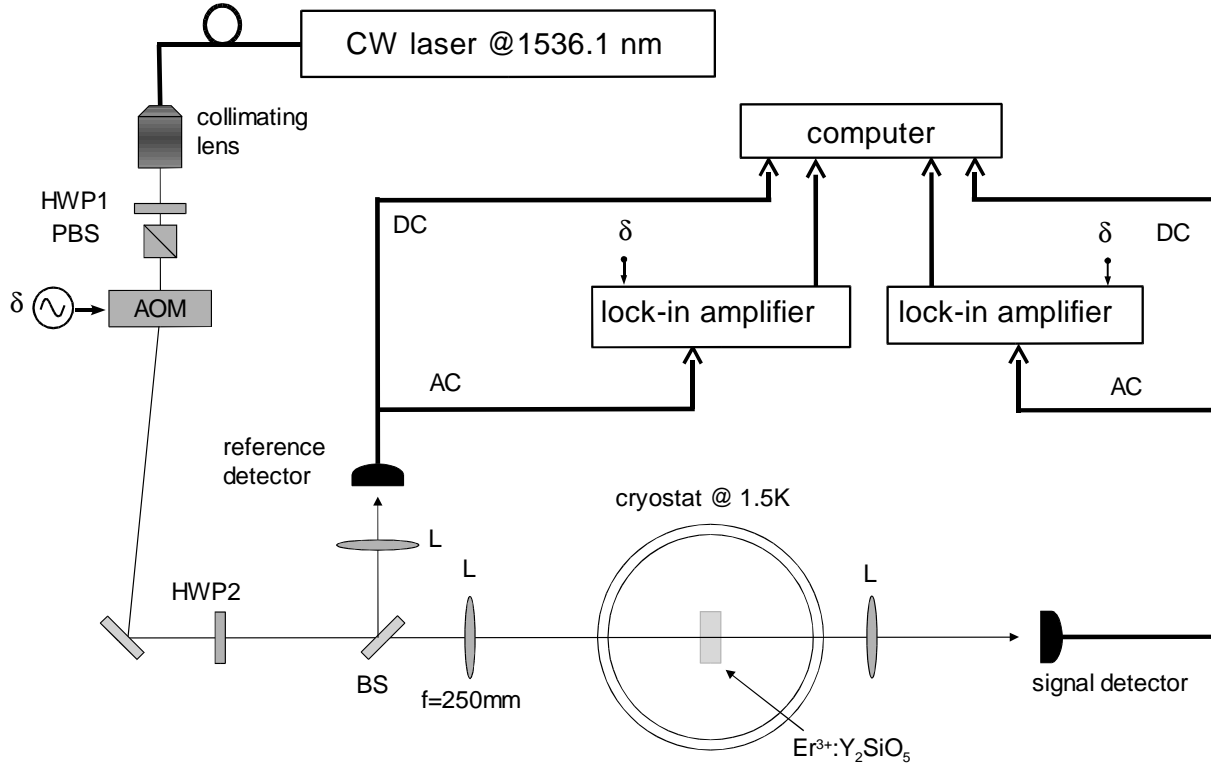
CW laser @1536.1 nm

collimating lens

computer

HWP1

PBS

DC

$\delta$

$\delta$

DC

$\delta$

AOM

lock-in amplifier

lock-in amplifier

AC

AC

reference detector

cryostat @ 1.5K

L

L

L

HWP2

BS

f=250mm

signal detector

$Er^{3+}:Y_2SiO_5$